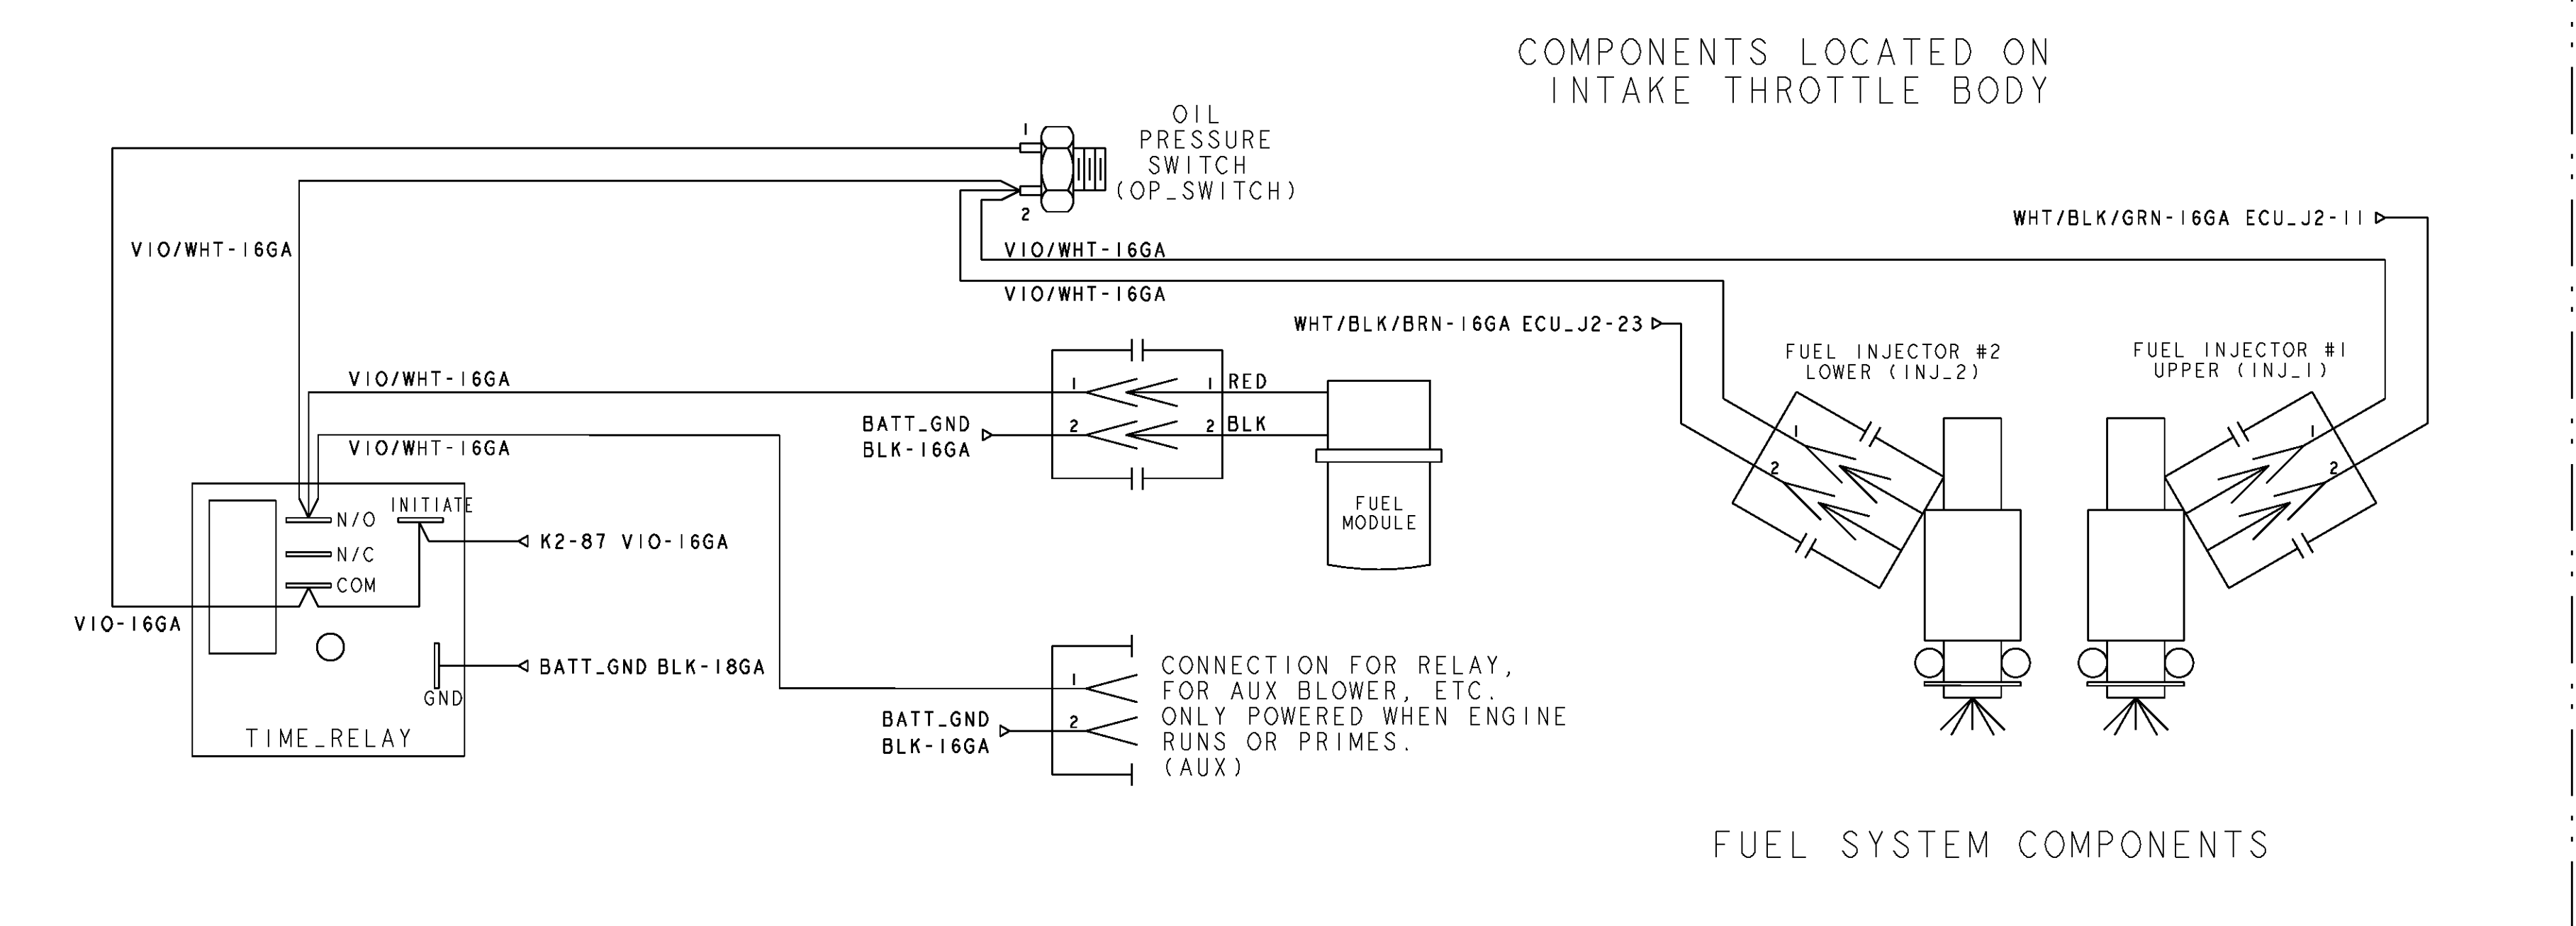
COMPONENTS LOCATED ON
INTAKE THROTTLE BODY

OIL
PRESSURE
SWITCH
(OP_SWITCH)

1
2

WHT/BLK/GRN-16GA ECU_J2-11

VIO/WHT-16GA

VIO/WHT-16GA

VIO/WHT-16GA

WHT/BLK/BRN-16GA ECU_J2-23

FUEL INJECTOR #2
LOWER (INJ_2)

FUEL INJECTOR #1
UPPER (INJ_1)

VIO/WHT-16GA

1
1
RED

BATT_GND
BLK-16GA

2
2
BLK

VIO/WHT-16GA

1
2
1
2

FUEL
MODULE

N/O
INITIATE
N/C
K2-87 VIO-16GA
COM

VIO-16GA

BATT_GND BLK-18GA
GND

TIME_RELAY

1
CONNECTION FOR RELAY,
FOR AUX BLOWER, ETC.
ONLY POWERED WHEN ENGINE
RUNS OR PRIMES.
(AUX)

BATT_GND
BLK-16GA
2

FUEL SYSTEM COMPONENTS